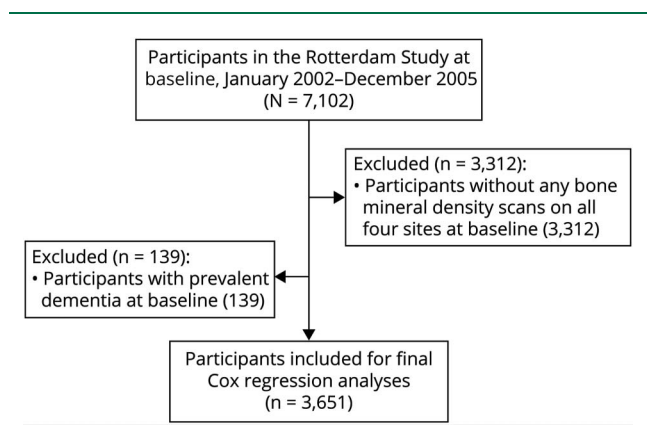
Participants in the Rotterdam Study at baseline, January 2002–December 2005 (N = 7,102)

Excluded (n = 3,312):
• Participants without any bone mineral density scans on all four sites at baseline (3,312)

Excluded (n = 139):
• Participants with prevalent dementia at baseline (139)

Participants included for final Cox regression analyses (n = 3,651)